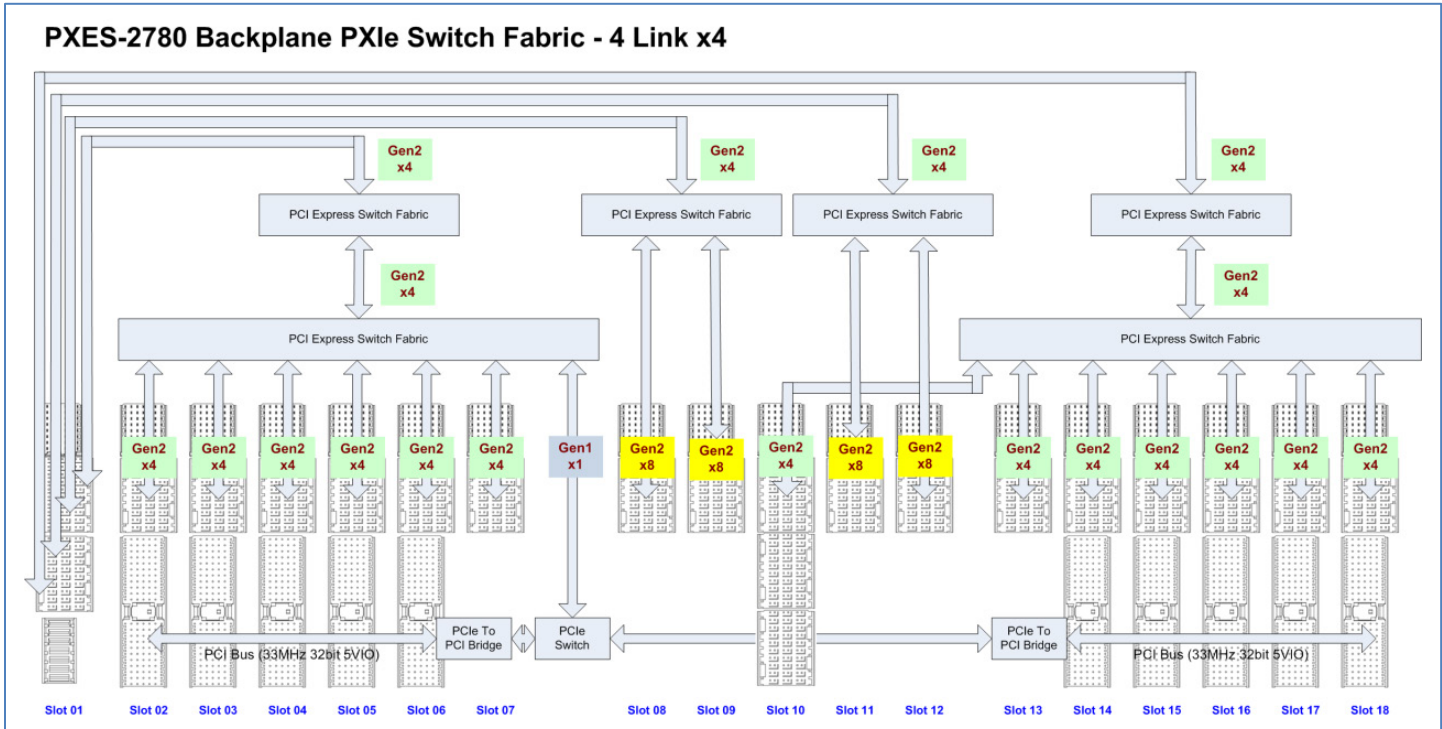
PXES-2780 Backplane PXIe Switch Fabric - 4 Link x4

Gen2 x4

Gen2 x4

Gen2 x4

Gen2 x4

PCI Express Switch Fabric

PCI Express Switch Fabric

PCI Express Switch Fabric

PCI Express Switch Fabric

Gen2 x4

Gen2 x4

PCI Express Switch Fabric

PCI Express Switch Fabric

Gen2 x4

Gen2 x4

Gen2 x4

Gen2 x4

Gen2 x4

Gen2 x4

Gen1 x1

Gen2 x8

Gen2 x8

Gen2 x4

Gen2 x8

Gen2 x8

Gen2 x4

Gen2 x4

Gen2 x4

Gen2 x4

Gen2 x4

Gen2 x4

PCI Bus (33MHz 32bit 5VIO)

PCIe To PCI Bridge

PCIe Switch

PCIe To PCI Bridge

PCI Bus (33MHz 32bit 5VIO)

Slot 01 Slot 02 Slot 03 Slot 04 Slot 05 Slot 06 Slot 07 Slot 08 Slot 09 Slot 10 Slot 11 Slot 12 Slot 13 Slot 14 Slot 15 Slot 16 Slot 17 Slot 18